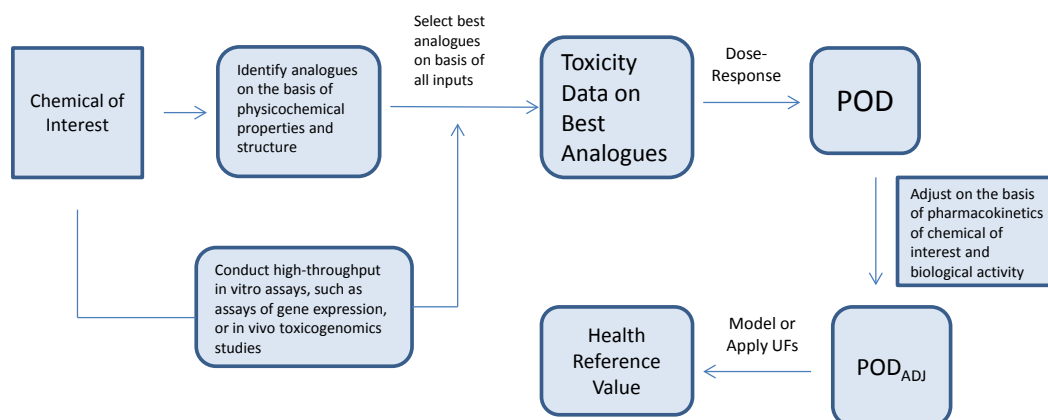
Chemical of Interest

Identify analogues on the basis of physicochemical properties and structure

Select best analogues on basis of all inputs

Toxicity Data on Best Analogues

Dose-Response

POD

Conduct high-throughput in vitro assays, such as assays of gene expression, or in vivo toxicogenomics studies

Adjust on the basis of pharmacokinetics of chemical of interest and biological activity

Health Reference Value

Model or Apply UFs

$POD_{ADJ}$